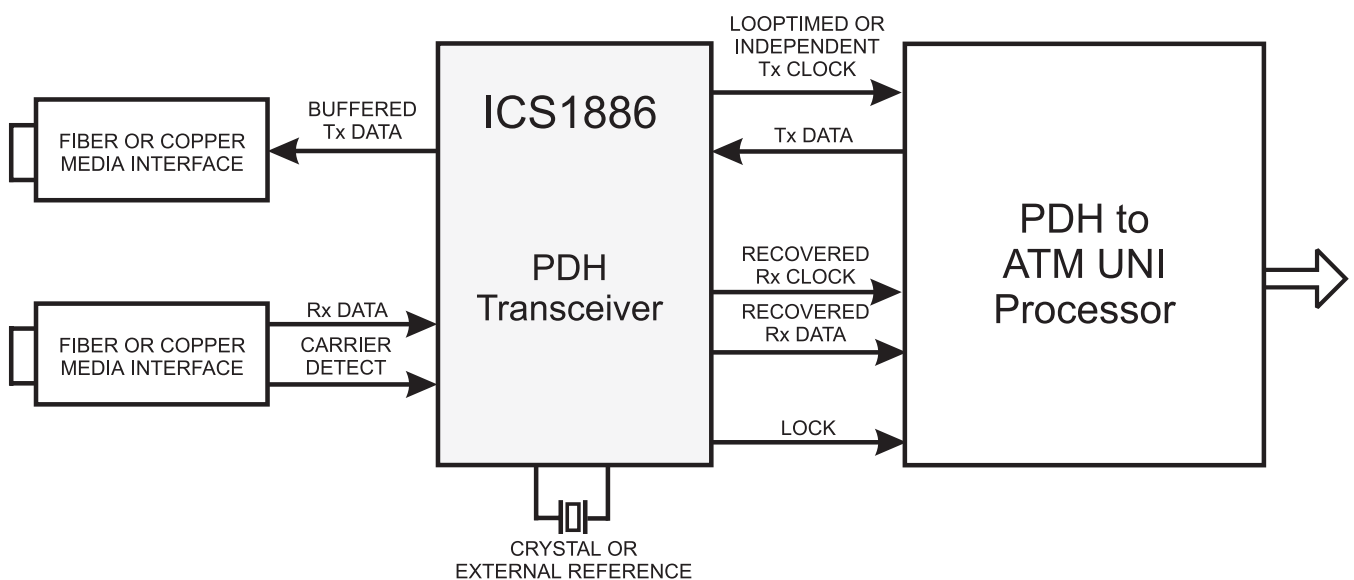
ICS1886

PDH Transceiver

FIBER OR COPPER MEDIA INTERFACE

BUFFERED Tx DATA

FIBER OR COPPER MEDIA INTERFACE

Rx DATA

CARRIER DETECT

LOOPTIMED OR INDEPENDENT Tx CLOCK

Tx DATA

RECOVERED Rx CLOCK

RECOVERED Rx DATA

LOCK

PDH to ATM UNI Processor

CRYSTAL OR EXTERNAL REFERENCE